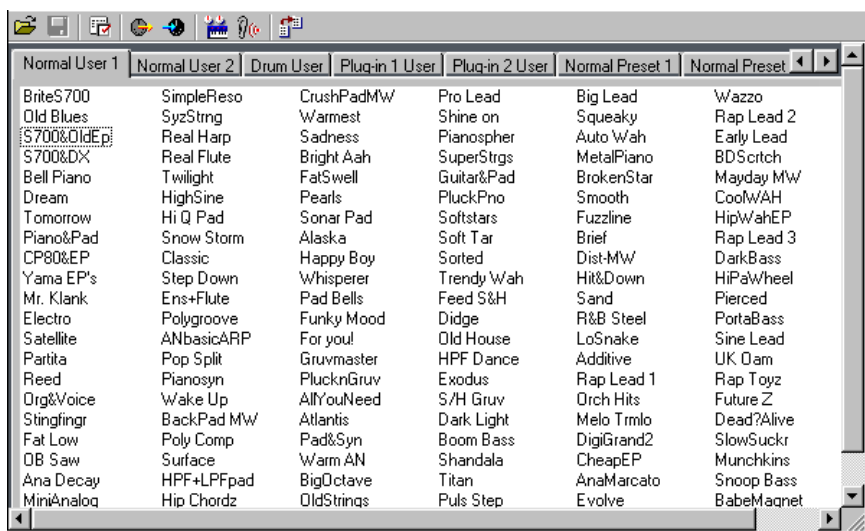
Normal User 1 | Normal User 2 | Drum User | Plug-in 1 User | Plug-in 2 User | Normal Preset 1 | Normal Preset

BriteS700
Old Blues
S700&OldEp
S700&DX
Bell Piano
Dream
Tomorrow
Piano&Pad
CP80&EP
Yama EP's
Mr. Klank
Electro
Satellite
Partita
Reed
Org&Voice
Stingfingr
Fat Low
OB Saw
Ana Decay
MiniAnalog

SimpleReso
SyzStrng
Real Harp
Real Flute
Twilight
HighSine
Hi Q Pad
Snow Storm
Classic
Step Down
Ens+Flute
Polygroove
ANbasicARP
Pop Split
Pianosyn
Wake Up
BackPad MW
Poly Comp
Surface
HPF+LPFpad
Hip Chordz

CrushPadMW
Warmest
Sadness
Bright Aah
FatSwell
Pearls
Sonar Pad
Alaska
Happy Boy
Whisperer
Pad Bells
Funky Mood
For you!
Gruvmaster
PlucknGruv
AllYouNeed
Atlantis
Pad&Syn
Warm AN
BigOctave
OldStrings

Pro Lead
Shine on
Pianospher
SuperStrgs
Guitar&Pad
PluckPno
Softstars
Soft Tar
Sorted
Trendy Wah
Feed S&H
Didge
Old House
HPF Dance
Exodus
S/H Gruv
Dark Light
Boom Bass
Shandala
Titan
Puls Step

Big Lead
Squeaky
Auto Wah
MetalPiano
BrokenStar
Smooth
Fuzzline
Brief
Dist-MW
Hit&Down
Sand
R&B Steel
LoSnake
Additive
Rap Lead 1
Orch Hits
Melo Trmlo
DigiGrand2
CheapEP
AnaMarcato
Evolve

Wazzo
Rap Lead 2
Early Lead
BDScrtch
Mayday MW
CoolWAH
HipWahEP
Rap Lead 3
DarkBass
HiPaWheel
Pierced
PortaBass
Sine Lead
UK Oam
Rap Toyz
Future Z
Dead?Alive
SlowSuckr
Munchkins
Snoop Bass
BabeMagnet